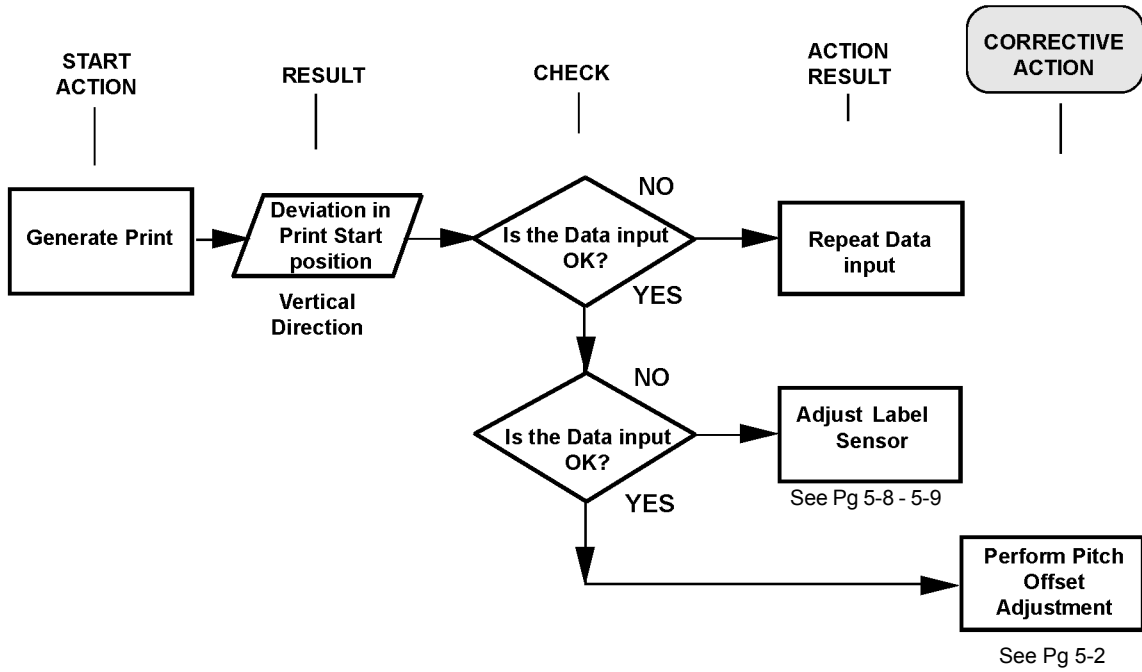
START ACTION

RESULT

CHECK

ACTION RESULT

CORRECTIVE ACTION

Generate Print

Deviation in Print Start position

Vertical Direction

NO

Is the Data input OK?

YES

Repeat Data input

NO

Is the Data input OK?

YES

Adjust Label Sensor

See Pg 5-8 - 5-9

Perform Pitch Offset Adjustment

See Pg 5-2